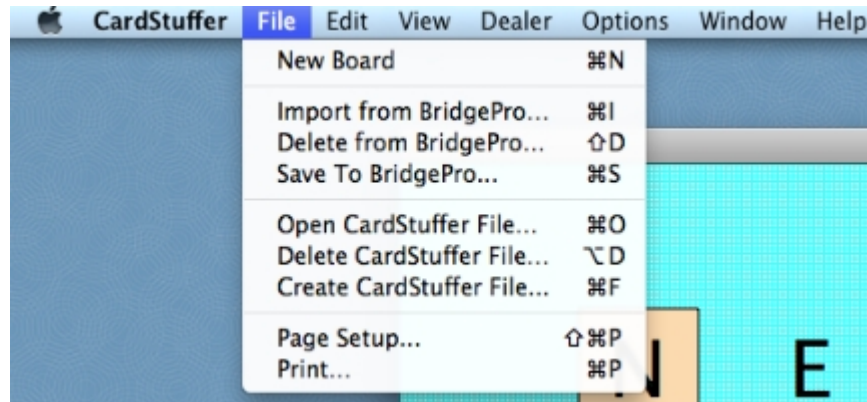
CardStuffer File Edit View Dealer Options Window Help

New Board ⌘N

Import from BridgePro... ⌘I
Delete from BridgePro... ⇧D
Save To BridgePro... ⌘S

Open CardStuffer File... ⌘O
Delete CardStuffer File... ⌥D
Create CardStuffer File... ⌘F

Page Setup... ⇧⌘P
Print... ⌘P

N E